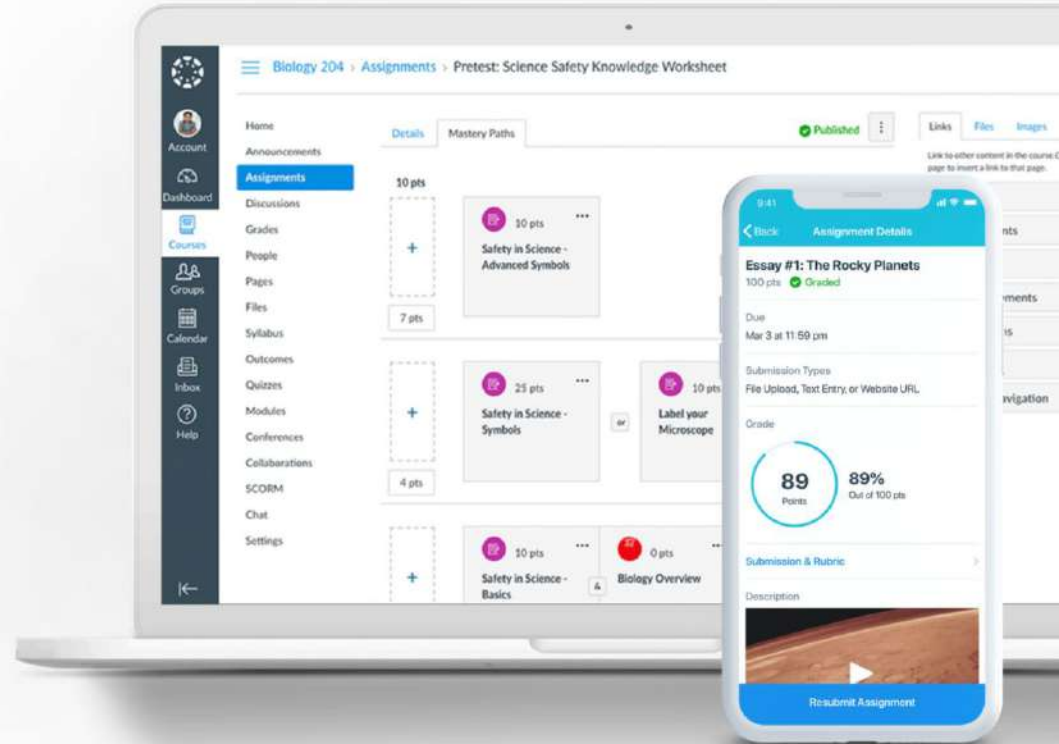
Account
Dashboard
Courses
Groups
Calendar
Inbox
Help

Biology 204 › Assignments › Pretest: Science Safety Knowledge Worksheet

Home
Announcements
Assignments
Discussions
Grades
People
Pages
Files
Syllabus
Outcomes
Quizzes
Modules
Conferences
Collaborations
SCORM
Chat
Settings

Details
Mastery Paths
Published

Links
Files
Images
Link to other content in the course. C page to insert a link to that page.

10 pts
+
10 pts
Safety in Science - Advanced Symbols
7 pts

+
25 pts
Safety in Science - Symbols
or
10 pts
Label your Microscope
4 pts

+
10 pts
Safety in Science - Basics
&
0 pts
Biology Overview

nts
ments
s
vigation

9:41
Back
Assignment Details
Essay #1: The Rocky Planets
100 pts
Graded
Due
Mar 3 at 11:59 pm
Submission Types
File Upload, Text Entry, or Website URL
Grade
89
Points
89%
Out of 100 pts
Submission & Rubric
Description
Resubmit Assignment